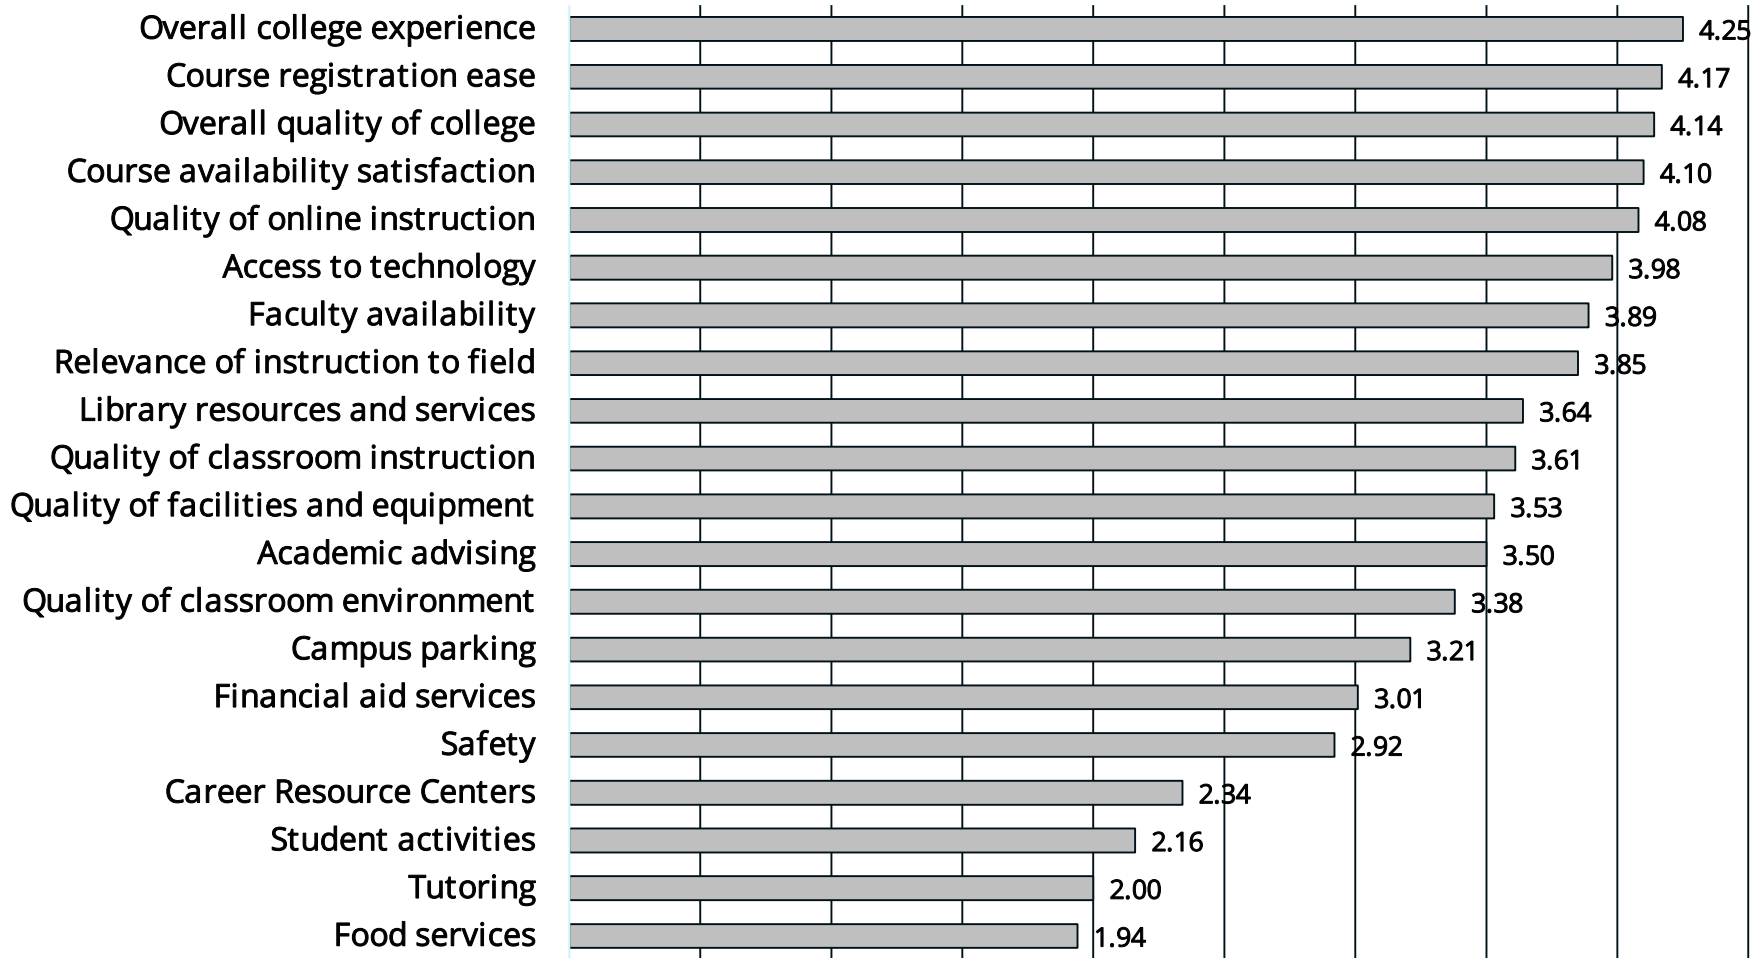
Overall college experience 4.25
Course registration ease 4.17
Overall quality of college 4.14
Course availability satisfaction 4.10
Quality of online instruction 4.08
Access to technology 3.98
Faculty availability 3.89
Relevance of instruction to field 3.85
Library resources and services 3.64
Quality of classroom instruction 3.61
Quality of facilities and equipment 3.53
Academic advising 3.50
Quality of classroom environment 3.38
Campus parking 3.21
Financial aid services 3.01
Safety 2.92
Career Resource Centers 2.34
Student activities 2.16
Tutoring 2.00
Food services 1.94